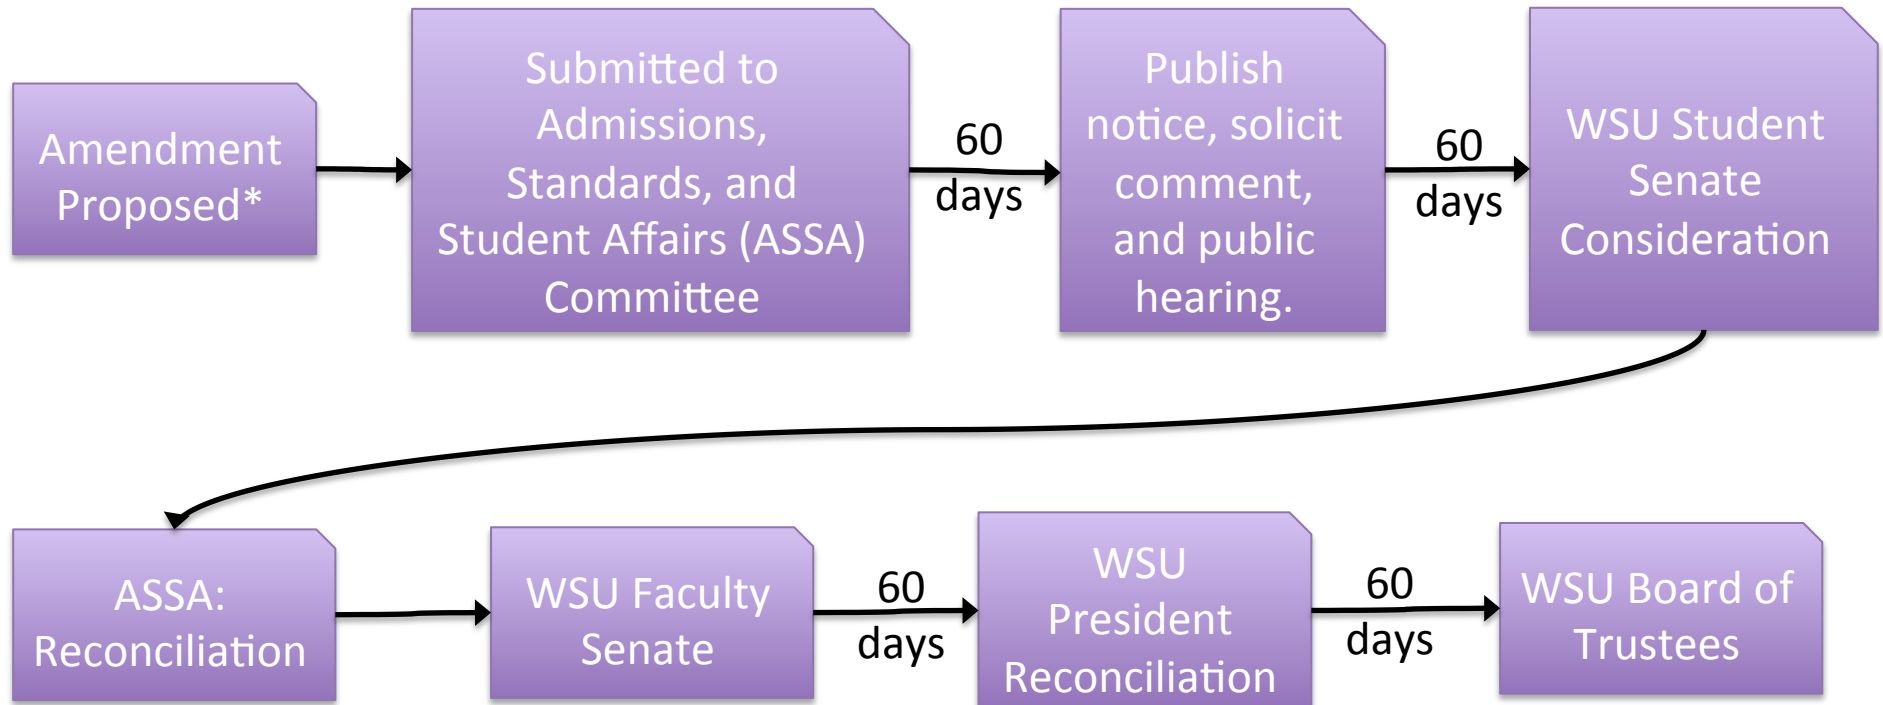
Amendment Proposed*

Submitted to Admissions, Standards, and Student Affairs (ASSA) Committee

60 days

Publish notice, solicit comment, and public hearing.

60 days

WSU Student Senate Consideration

ASSA: Reconciliation

WSU Faculty Senate

60 days

WSU President Reconciliation

60 days

WSU Board of Trustees